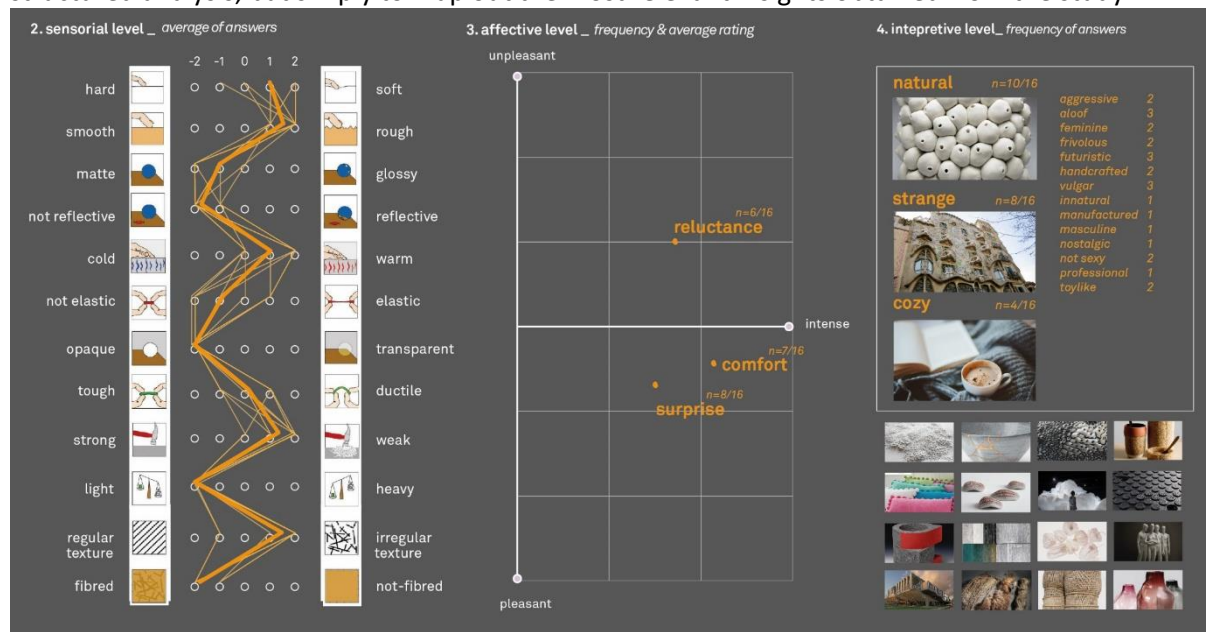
2. sensorial level _ average of answers

-2 -1 0 1 2

| | |
|---|---|
| hard | soft |
| smooth | rough |
| matte | glossy |
| not reflective | reflective |
| cold | warm |
| not elastic | elastic |
| opaque | transparent |
| tough | ductile |
| strong | weak |
| light | heavy |
| regular texture | irregular texture |
| fibred | not-fibred |

3. affective level _ frequency & average rating

unpleasant

intense

pleasant

reluctance n=6/16

comfort n=7/16

surprise n=8/16

4. intepretive level_ frequency of answers

natural n=10/16

strange n=8/16

cozy n=4/16

| | |
|---|---|
| aggressive | 2 |
| aloof | 3 |
| feminine | 2 |
| frivolous | 2 |
| futuristic | 3 |
| handcrafted | 2 |
| vulgar | 3 |
| innatural | 1 |
| manufactured | 1 |
| masculine | 1 |
| nostalgic | 1 |
| not sexy | 2 |
| professional | 1 |
| toylike | 2 |